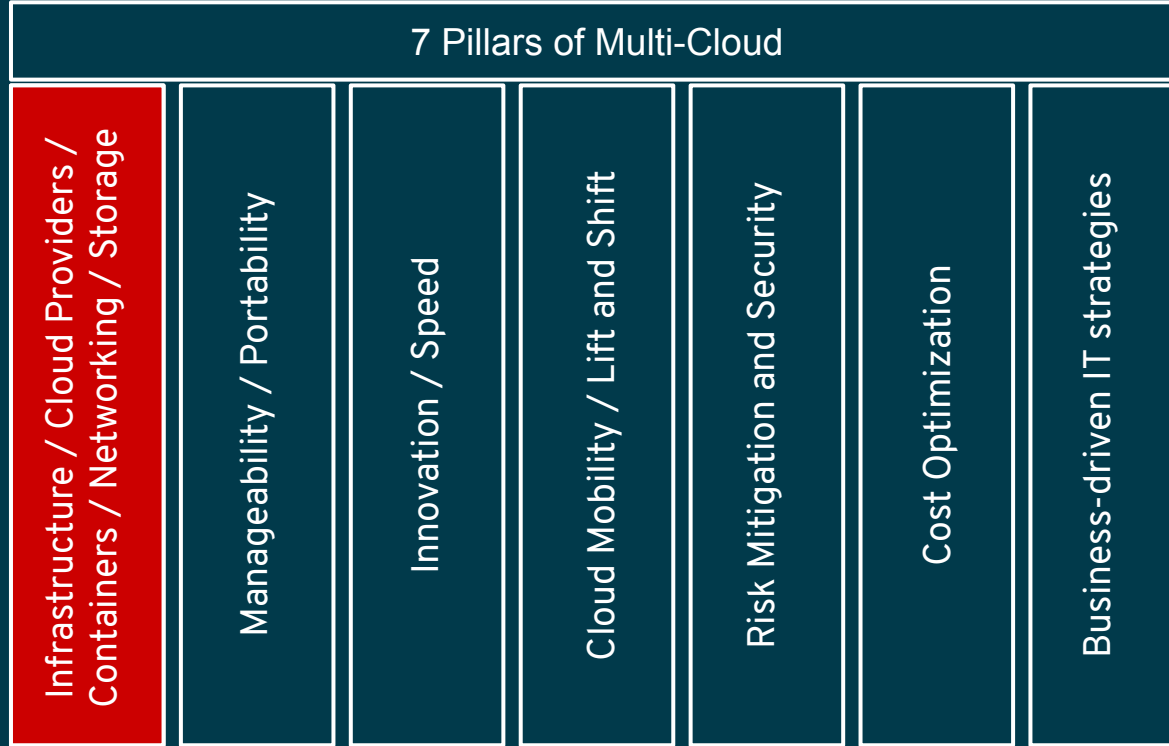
7 Pillars of Multi-Cloud

Infrastructure / Cloud Providers / Containers / Networking / Storage

Manageability / Portability

Innovation / Speed

Cloud Mobility / Lift and Shift

Risk Mitigation and Security

Cost Optimization

Business-driven IT strategies